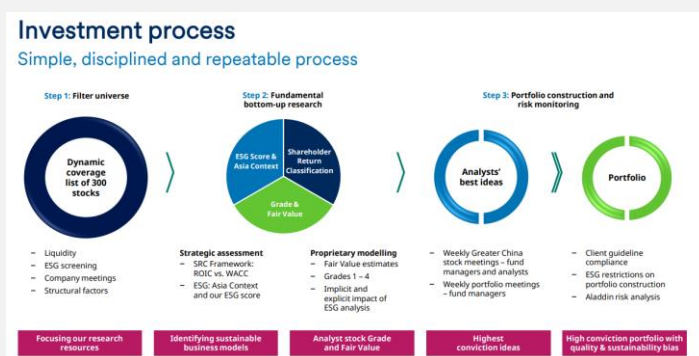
Investment process

Simple, disciplined and repeatable process

Step 1: Filter universe

Dynamic coverage list of 300 stocks

– Liquidity
– ESG screening
– Company meetings
– Structural factors

Focusing our research resources

Step 2: Fundamental bottom-up research

ESG Score & Asia Context

Shareholder Return Classification

Grade & Fair Value

Strategic assessment
– SRC Framework: ROIC vs. WACC
– ESG: Asia Context and our ESG score

Identifying sustainable business models

Proprietary modelling
– Fair Value estimates
– Grades 1 – 4
– Implicit and explicit impact of ESG analysis

Analyst stock Grade and Fair Value

Step 3: Portfolio construction and risk monitoring

Analysts' best ideas

– Weekly Greater China stock meetings – fund managers and analysts
– Weekly portfolio meetings – fund managers

Highest conviction ideas

Portfolio

– Client guideline compliance
– ESG restrictions on portfolio construction
– Aladdin risk analysis

High conviction portfolio with quality & sustainability bias